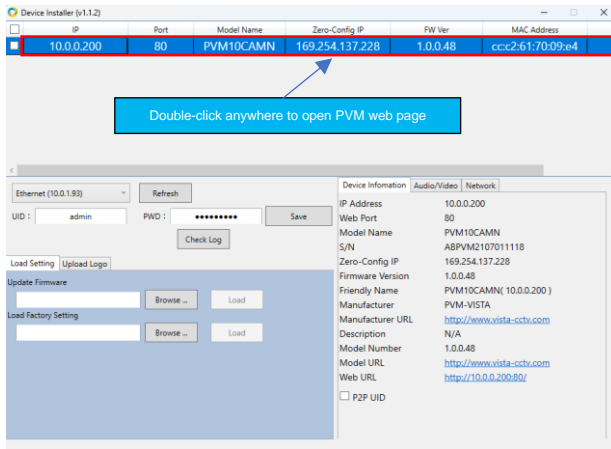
Device Installer (v1.1.2)

| | IP | Port | Model Name | Zero-Config IP | FW Ver | MAC Address |
|---|---|---|---|---|---|---|
| | 10.0.0.200 | 80 | PVM10CAMN | 169.254.137.228 | 1.0.0.48 | cc:c2:61:70:09:e4 |

Double-click anywhere to open PVM web page

Ethernet (10.0.1.93)
Refresh
UID : admin
PWD : •••••••••
Save
Check Log

Load Setting
Upload Logo

Update Firmware
Browse ...
Load
Load Factory Setting
Browse ...
Load

Device Infomation
Audio/Video
Network

| | |
|---|---|
| IP Address | 10.0.0.200 |
| Web Port | 80 |
| Model Name | PVM10CAMN |
| S/N | ABPVM2107011118 |
| Zero-Config IP | 169.254.137.228 |
| Firmware Version | 1.0.0.48 |
| Friendly Name | PVM10CAMN( 10.0.0.200 ) |
| Manufacturer | PVM-VISTA |
| Manufacturer URL | http://www.vista-cctv.com |
| Description | N/A |
| Model Number | 1.0.0.48 |
| Model URL | http://www.vista-cctv.com |
| Web URL | http://10.0.0.200:80/ |

P2P UID